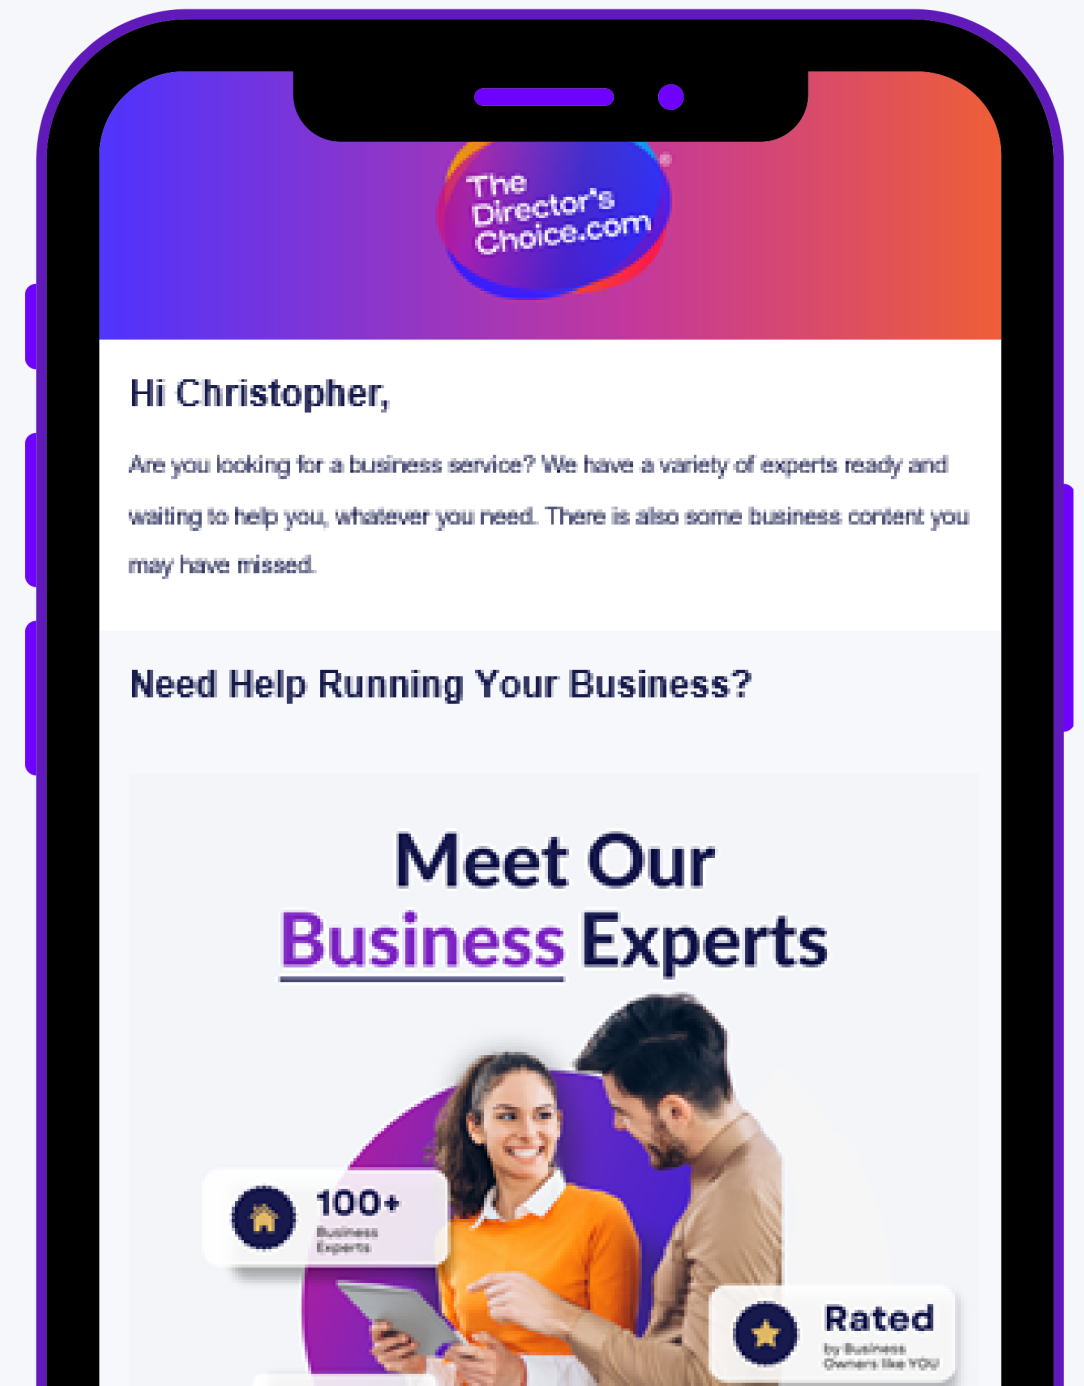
The Director's Choice.com

Hi Christopher,

Are you looking for a business service? We have a variety of experts ready and waiting to help you, whatever you need. There is also some business content you may have missed.

Need Help Running Your Business?

Meet Our Business Experts

100+
Business Experts

Rated
by Business Owners like YOU